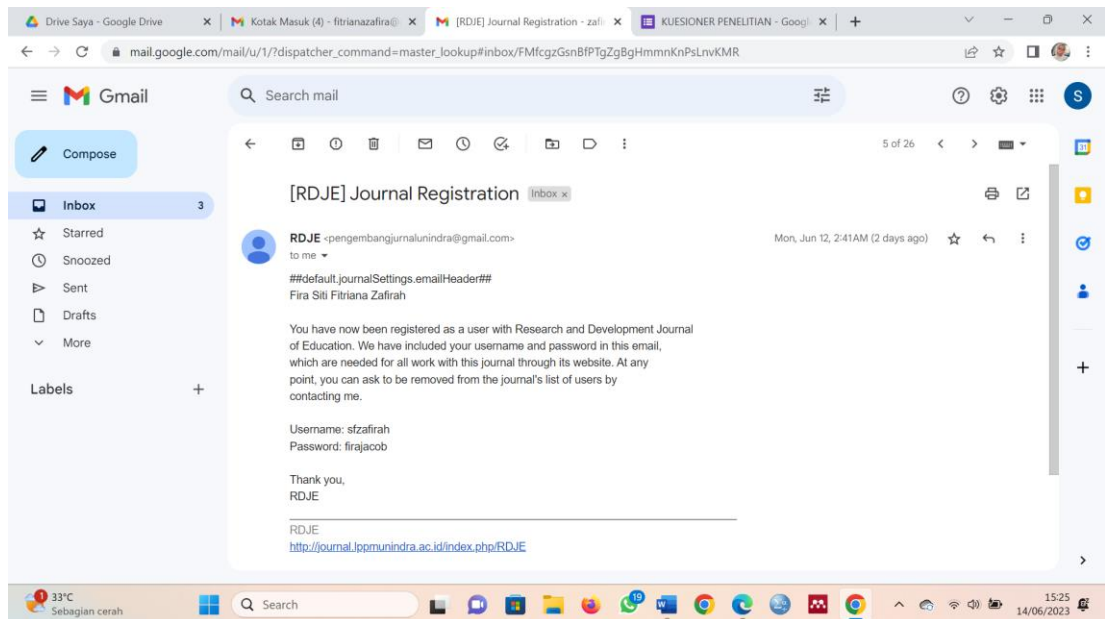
Drive Saya - Google Drive ×
Kotak Masuk (4) - fitrianazafira@ ×
[RDJE] Journal Registration - zafi ×
KUESIONER PENELITIAN - Googl ×
+

mail.google.com/mail/u/1/?dispatcher_command=master_lookup#inbox/FMfcgzGsnBfPTgZgBgHmmnKnPsLnvKMR

Gmail
Search mail

Compose
Inbox 3
Starred
Snoozed
Sent
Drafts
More

Labels +

5 of 26

[RDJE] Journal Registration Inbox ×

RDJE <pengembangjurnalunindra@gmail.com>
to me
Mon, Jun 12, 2:41AM (2 days ago)

##default.journalSettings.emailHeader##
Fira Siti Fitriana Zafirah

You have now been registered as a user with Research and Development Journal of Education. We have included your username and password in this email, which are needed for all work with this journal through its website. At any point, you can ask to be removed from the journal's list of users by contacting me.

Username: sfzafirah
Password: firajacob

Thank you,
RDJE

RDJE
http://journal.lppmunindra.ac.id/index.php/RDJE

33°C
Sebagian cerah
Search
19
15:25
14/06/2023